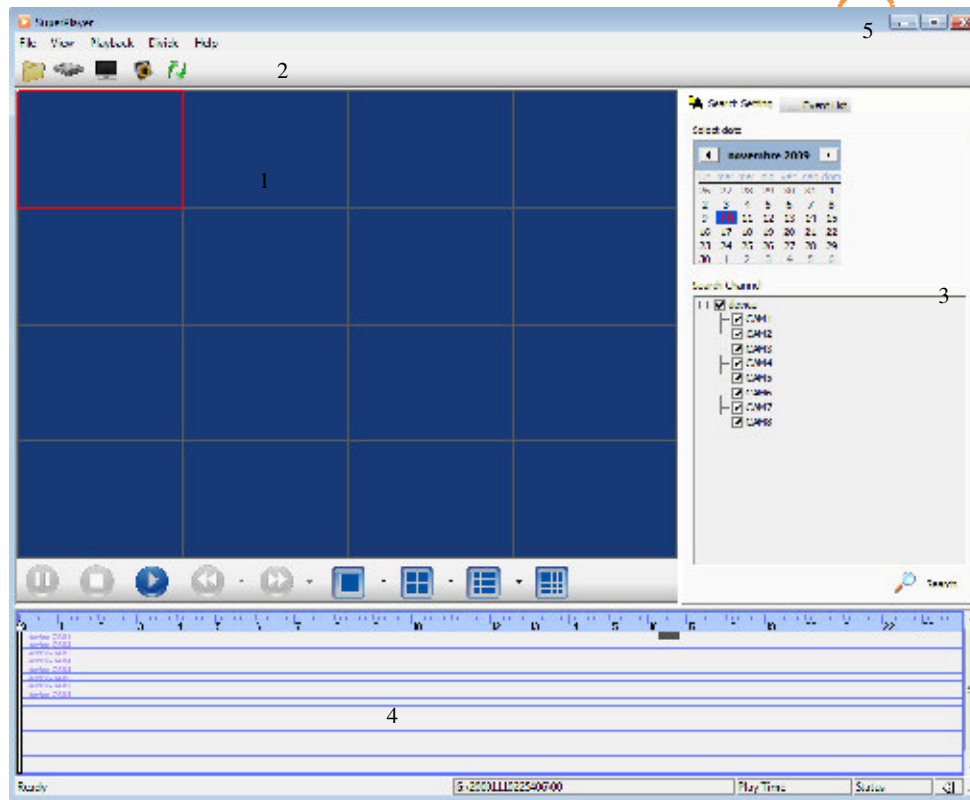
SmartPlayer
File View Playback Divide Help
5
2
1
Search Setting Event list
Select date
novembre 2009
| | | | | | | |
|---|---|---|---|---|---|---|
| 26 | 27 | 28 | 29 | 30 | 31 | 1 |
| 2 | 3 | 4 | 5 | 6 | 7 | 8 |
| 9 | 10 | 11 | 12 | 13 | 14 | 15 |
| 16 | 17 | 18 | 19 | 20 | 21 | 22 |
| 23 | 24 | 25 | 26 | 27 | 28 | 29 |
| 30 | 1 | 2 | 3 | 4 | 5 | 6 |
Search Channel
3
Device
CAM1
CAM2
CAM3
CAM4
CAM5
CAM6
CAM7
CAM8
Search
4
Ready
Play Time
Status